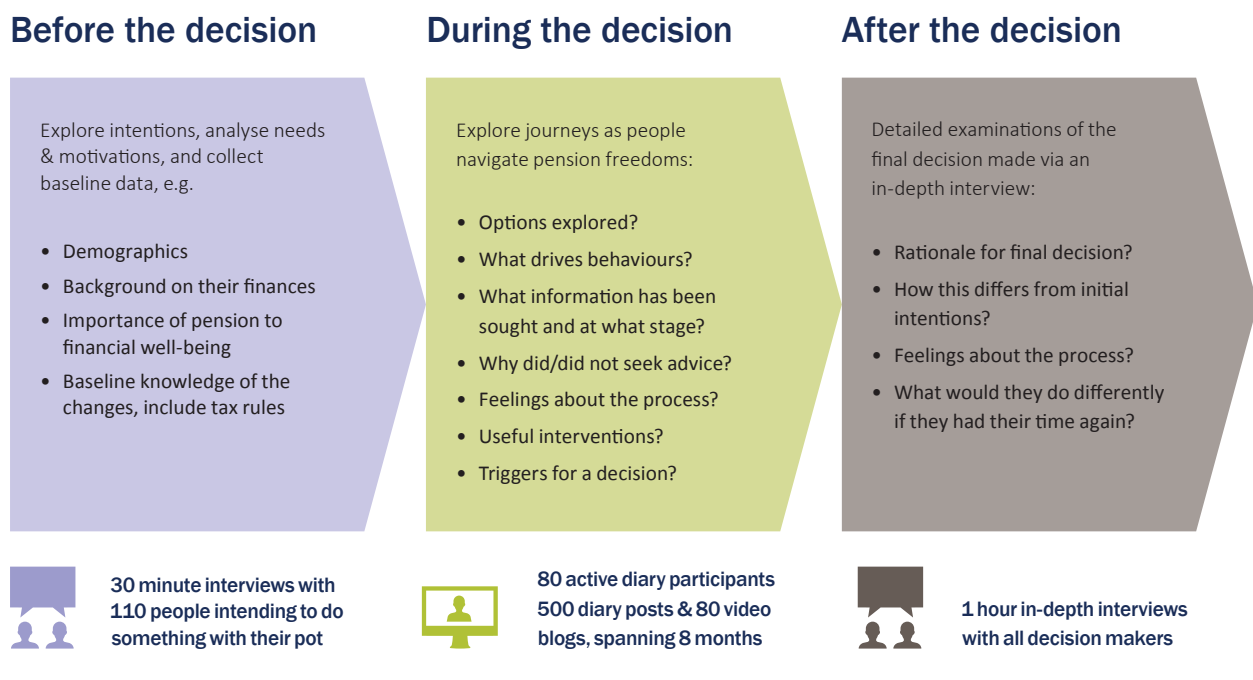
Before the decision

Explore intentions, analyse needs & motivations, and collect baseline data, e.g.

- Demographics
- Background on their finances
- Importance of pension to financial well-being
- Baseline knowledge of the changes, include tax rules

30 minute interviews with 110 people intending to do something with their pot

During the decision

Explore journeys as people navigate pension freedoms:

- Options explored?
- What drives behaviours?
- What information has been sought and at what stage?
- Why did/did not seek advice?
- Feelings about the process?
- Useful interventions?
- Triggers for a decision?

80 active diary participants 500 diary posts & 80 video blogs, spanning 8 months

After the decision

Detailed examinations of the final decision made via an in-depth interview:

- Rationale for final decision?
- How this differs from initial intentions?
- Feelings about the process?
- What would they do differently if they had their time again?

1 hour in-depth interviews with all decision makers